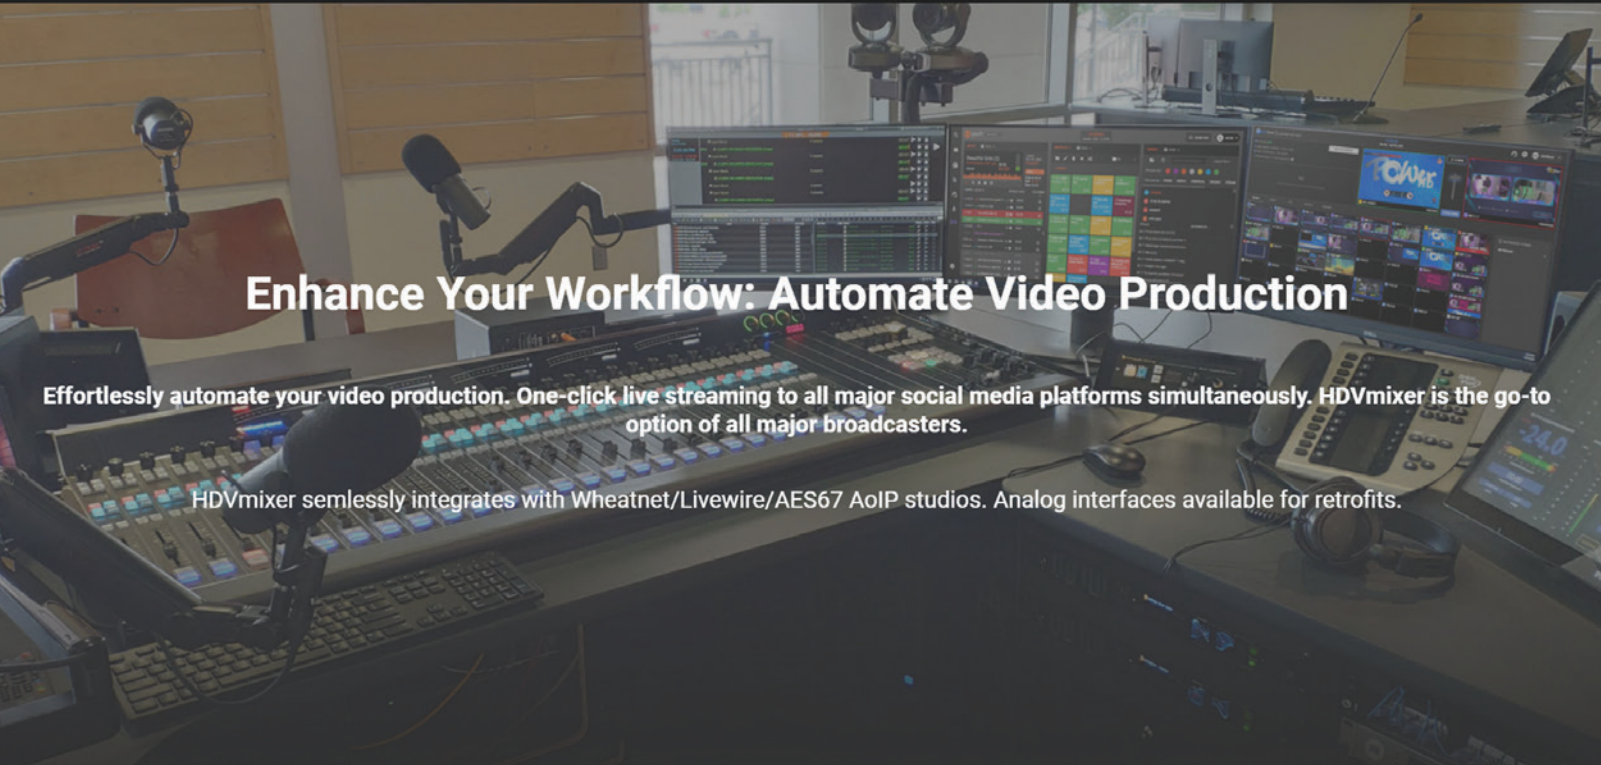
Enhance Your Workflow: Automate Video Production

Effortlessly automate your video production. One-click live streaming to all major social media platforms simultaneously. HDVmixer is the go-to option of all major broadcasters.

HDVmixer semlessly integrates with Wheatnet/Livewire/AES67 AoIP studios. Analog interfaces available for retrofits.